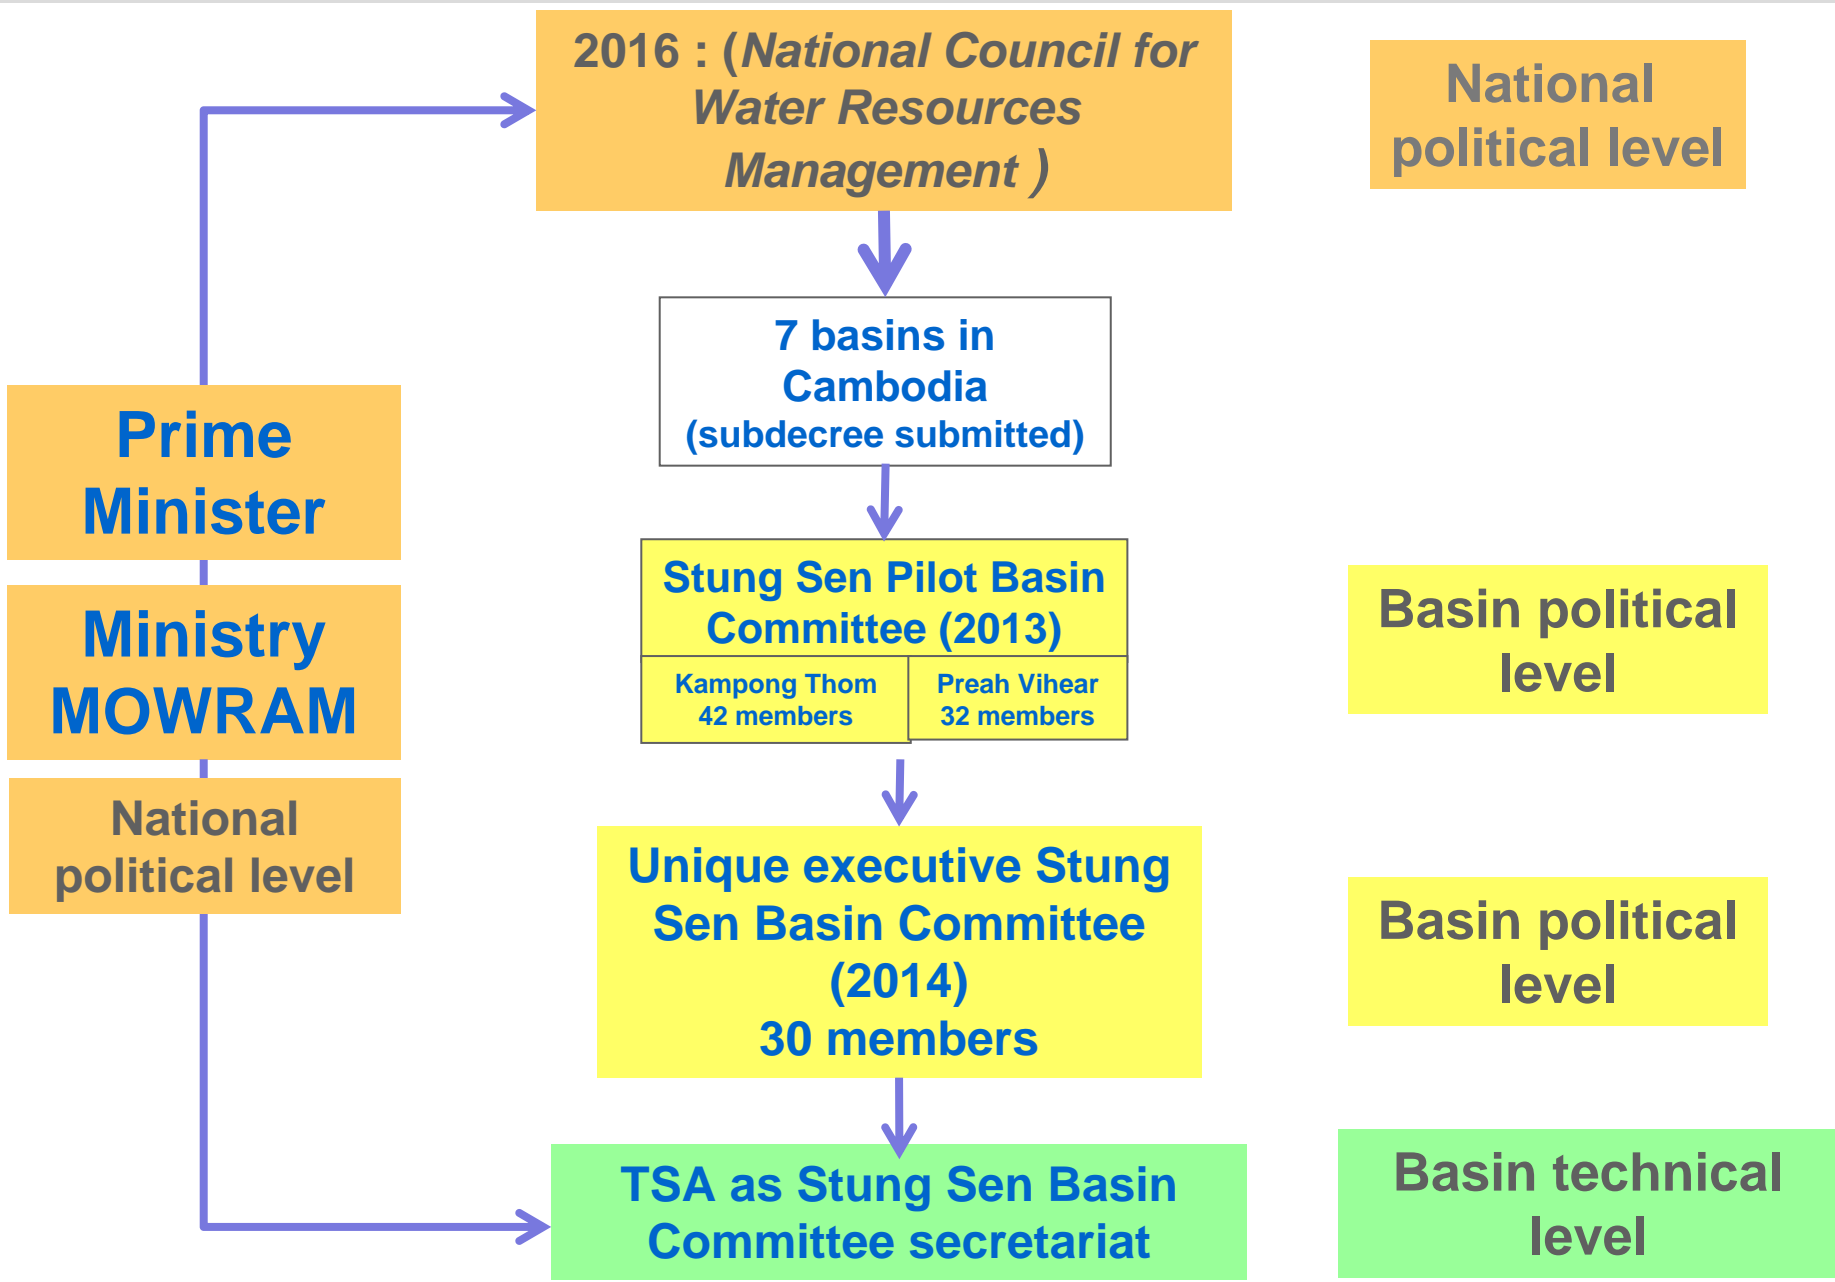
2016 : (National Council for Water Resources Management )

National political level

7 basins in Cambodia (subdecree submitted)

Prime Minister

Ministry MOWRAM

National political level

Stung Sen Pilot Basin Committee (2013)

| Kampong Thom 42 members | Preah Vihear 32 members |
|---|---|

Basin political level

Unique executive Stung Sen Basin Committee (2014) 30 members

Basin political level

TSA as Stung Sen Basin Committee secretariat

Basin technical level